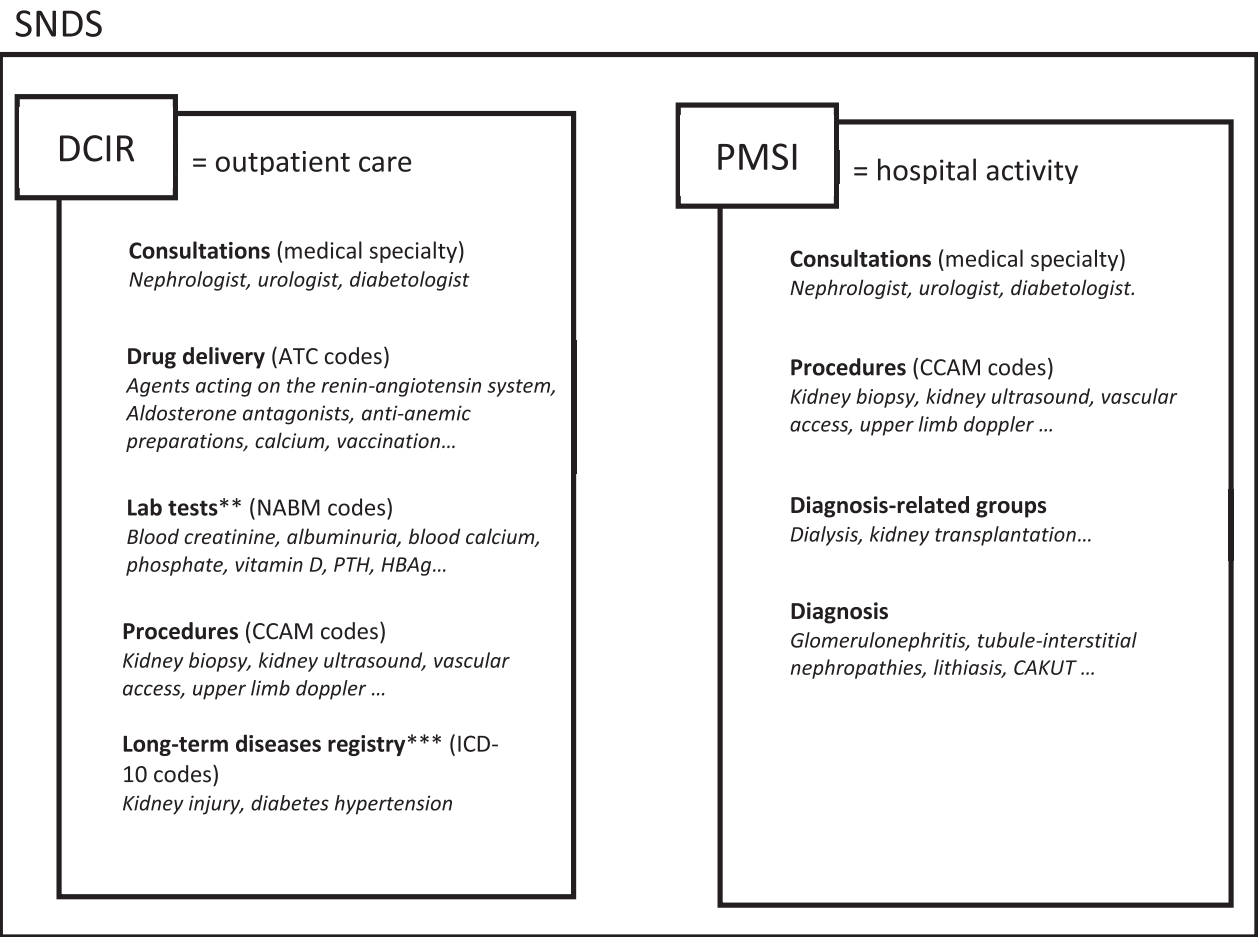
SNDS

DCIR = outpatient care

**Consultations** (medical specialty)
*Nephrologist, urologist, diabetologist*

**Drug delivery** (ATC codes)
*Agents acting on the renin-angiotensin system, Aldosterone antagonists, anti-anemic preparations, calcium, vaccination…*

**Lab tests**** (NABM codes)
*Blood creatinine, albuminuria, blood calcium, phosphate, vitamin D, PTH, HBAg…*

**Procedures** (CCAM codes)
*Kidney biopsy, kidney ultrasound, vascular access, upper limb doppler …*

**Long-term diseases registry***** (ICD-10 codes)
*Kidney injury, diabetes hypertension*

PMSI = hospital activity

**Consultations** (medical specialty)
*Nephrologist, urologist, diabetologist.*

**Procedures** (CCAM codes)
*Kidney biopsy, kidney ultrasound, vascular access, upper limb doppler …*

**Diagnosis-related groups**
*Dialysis, kidney transplantation…*

**Diagnosis**
*Glomerulonephritis, tubule-interstitial nephropathies, lithiasis, CAKUT …*